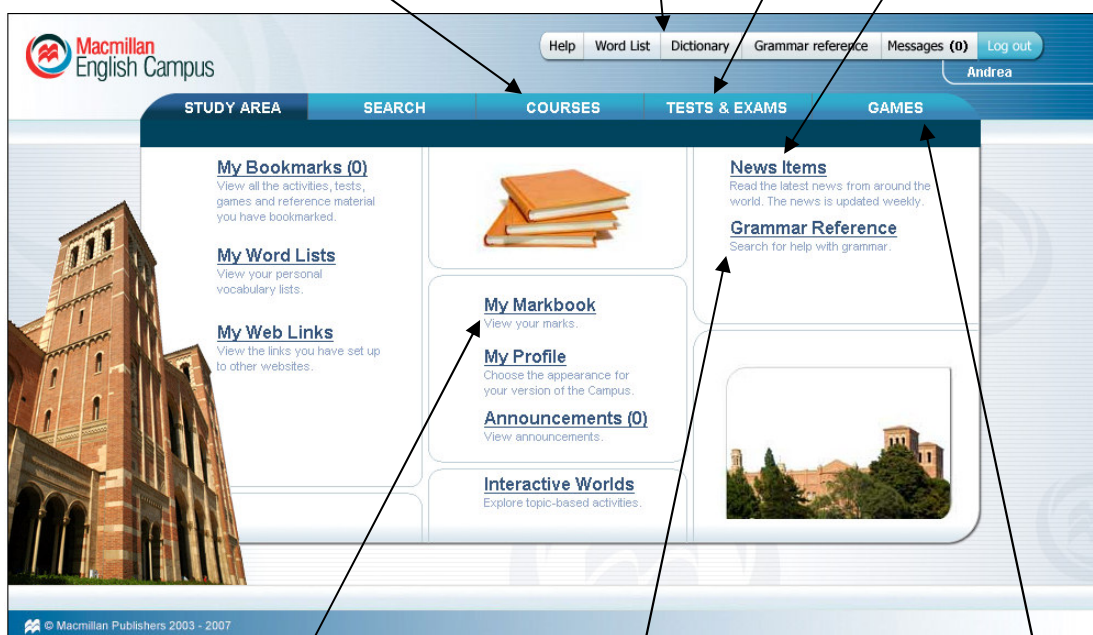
Macmillan
English Campus

Help | Word List | Dictionary | Grammar reference | Messages (0) | Log out

Andrea

STUDY AREA | SEARCH | COURSES | TESTS & EXAMS | GAMES

My Bookmarks (0)
View all the activities, tests, games and reference material you have bookmarked.

My Word Lists
View your personal vocabulary lists.

My Web Links
View the links you have set up to other websites.

My Markbook
View your marks.

My Profile
Choose the appearance for your version of the Campus.

Announcements (0)
View announcements.

Interactive Worlds
Explore topic-based activities.

News Items
Read the latest news from around the world. The news is updated weekly.

Grammar Reference
Search for help with grammar.

© Macmillan Publishers 2003 - 2007